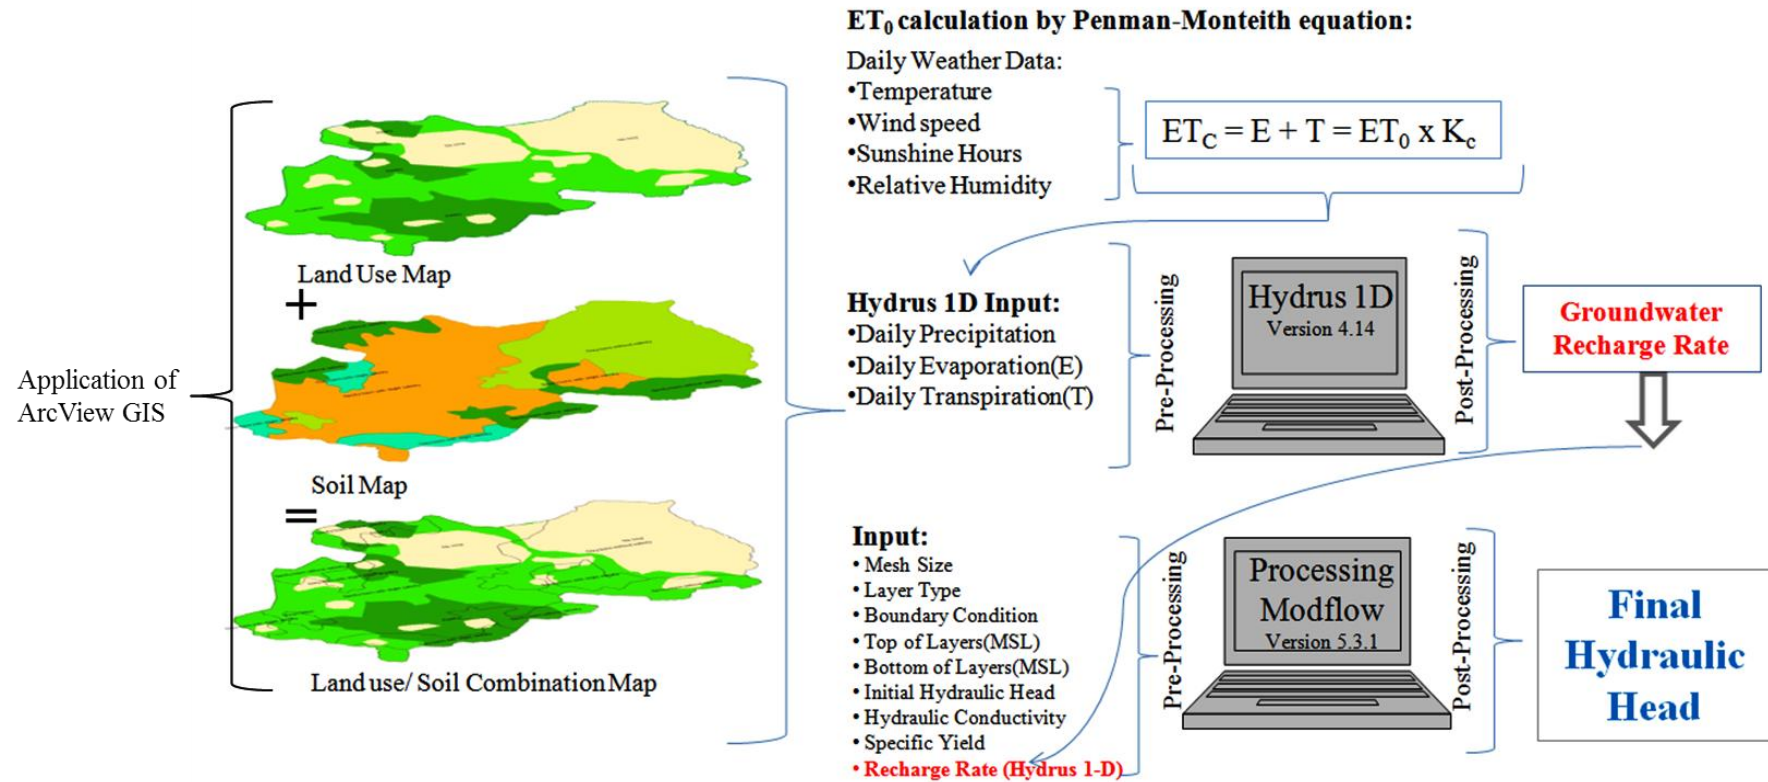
Application of ArcView GIS

Land Use Map

+

Soil Map

=

Land use/ Soil Combination Map

$ET_0$ calculation by Penman-Monteith equation:

Daily Weather Data:
•Temperature
•Wind speed
•Sunshine Hours
•Relative Humidity

$ET_C = E + T = ET_0 \times K_c$

Hydrus 1D Input:
•Daily Precipitation
•Daily Evaporation(E)
•Daily Transpiration(T)

Pre-Processing

Hydrus 1D
Version 4.14

Post-Processing

Groundwater Recharge Rate

Input:
• Mesh Size
• Layer Type
• Boundary Condition
• Top of Layers(MSL)
• Bottom of Layers(MSL)
• Initial Hydraulic Head
• Hydraulic Conductivity
• Specific Yield
• Recharge Rate (Hydrus 1-D)

Pre-Processing

Processing Modflow
Version 5.3.1

Post-Processing

Final Hydraulic Head